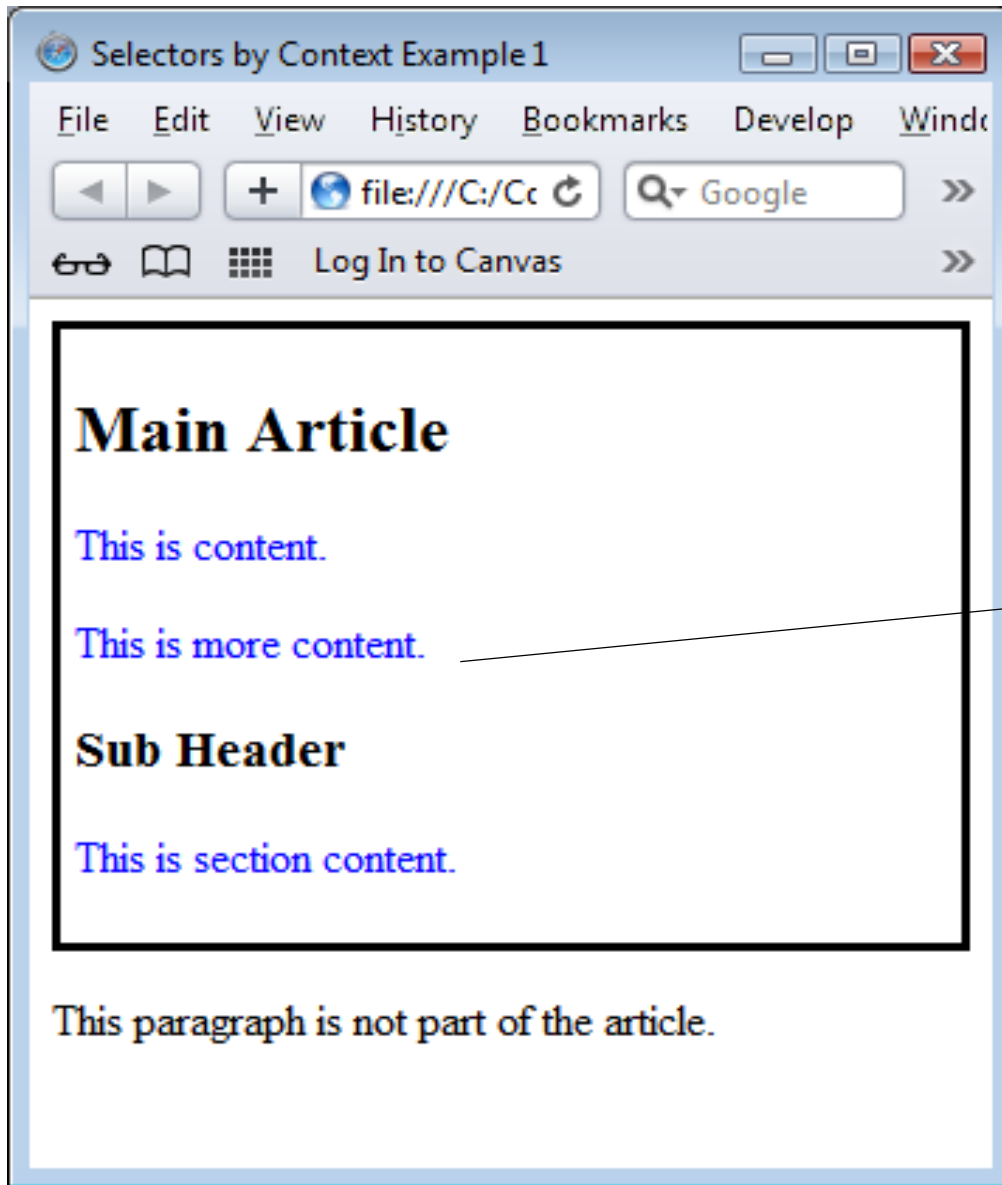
Selectors by Context Example 1

File Edit View History Bookmarks Develop Windo

file:///C:/Co

Google

Log In to Canvas

Main Article

This is content.

This is more content.

Sub Header

This is section content.

This paragraph is not part of the article.